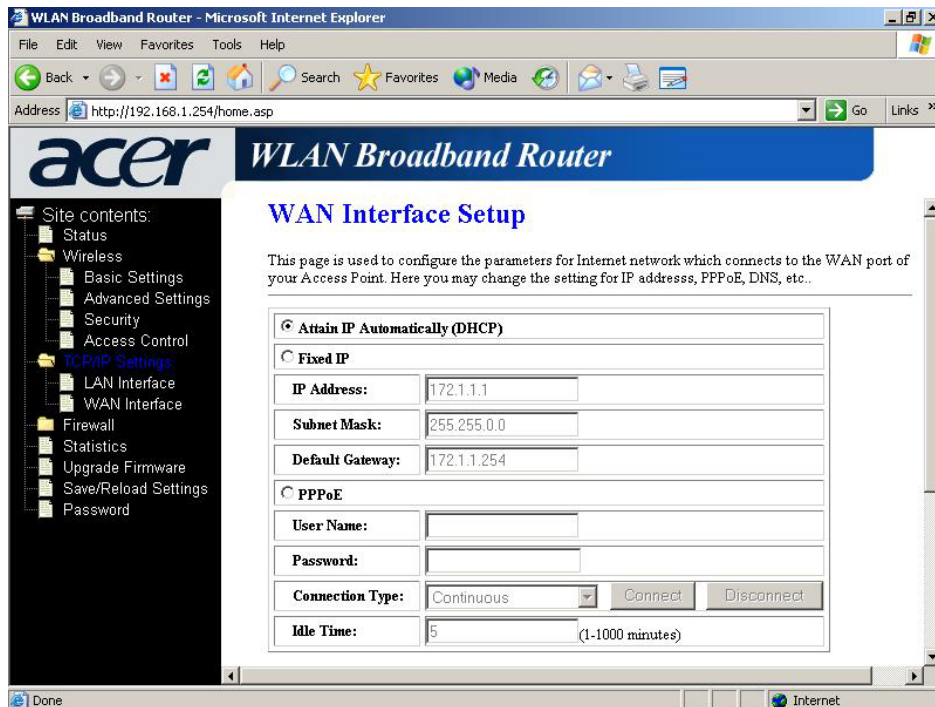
WLAN Broadband Router - Microsoft Internet Explorer

File Edit View Favorites Tools Help

Back Search Favorites Media

Address http://192.168.1.254/home.asp Go Links

acer WLAN Broadband Router

Site contents:
Status
Wireless
Basic Settings
Advanced Settings
Security
Access Control
TCP/IP Settings
LAN Interface
WAN Interface
Firewall
Statistics
Upgrade Firmware
Save/Reload Settings
Password

WAN Interface Setup

This page is used to configure the parameters for Internet network which connects to the WAN port of your Access Point. Here you may change the setting for IP addresss, PPPoE, DNS, etc..

| Attain IP Automatically (DHCP) | |
|---|---|
| Fixed IP | |
| IP Address: | 172.1.1.1 |
| Subnet Mask: | 255.255.0.0 |
| Default Gateway: | 172.1.1.254 |
| PPPoE | |
| User Name: | |
| Password: | |
| Connection Type: | Continuous Connect Disconnect |
| Idle Time: | 5 (1-1000 minutes) |

Done Internet